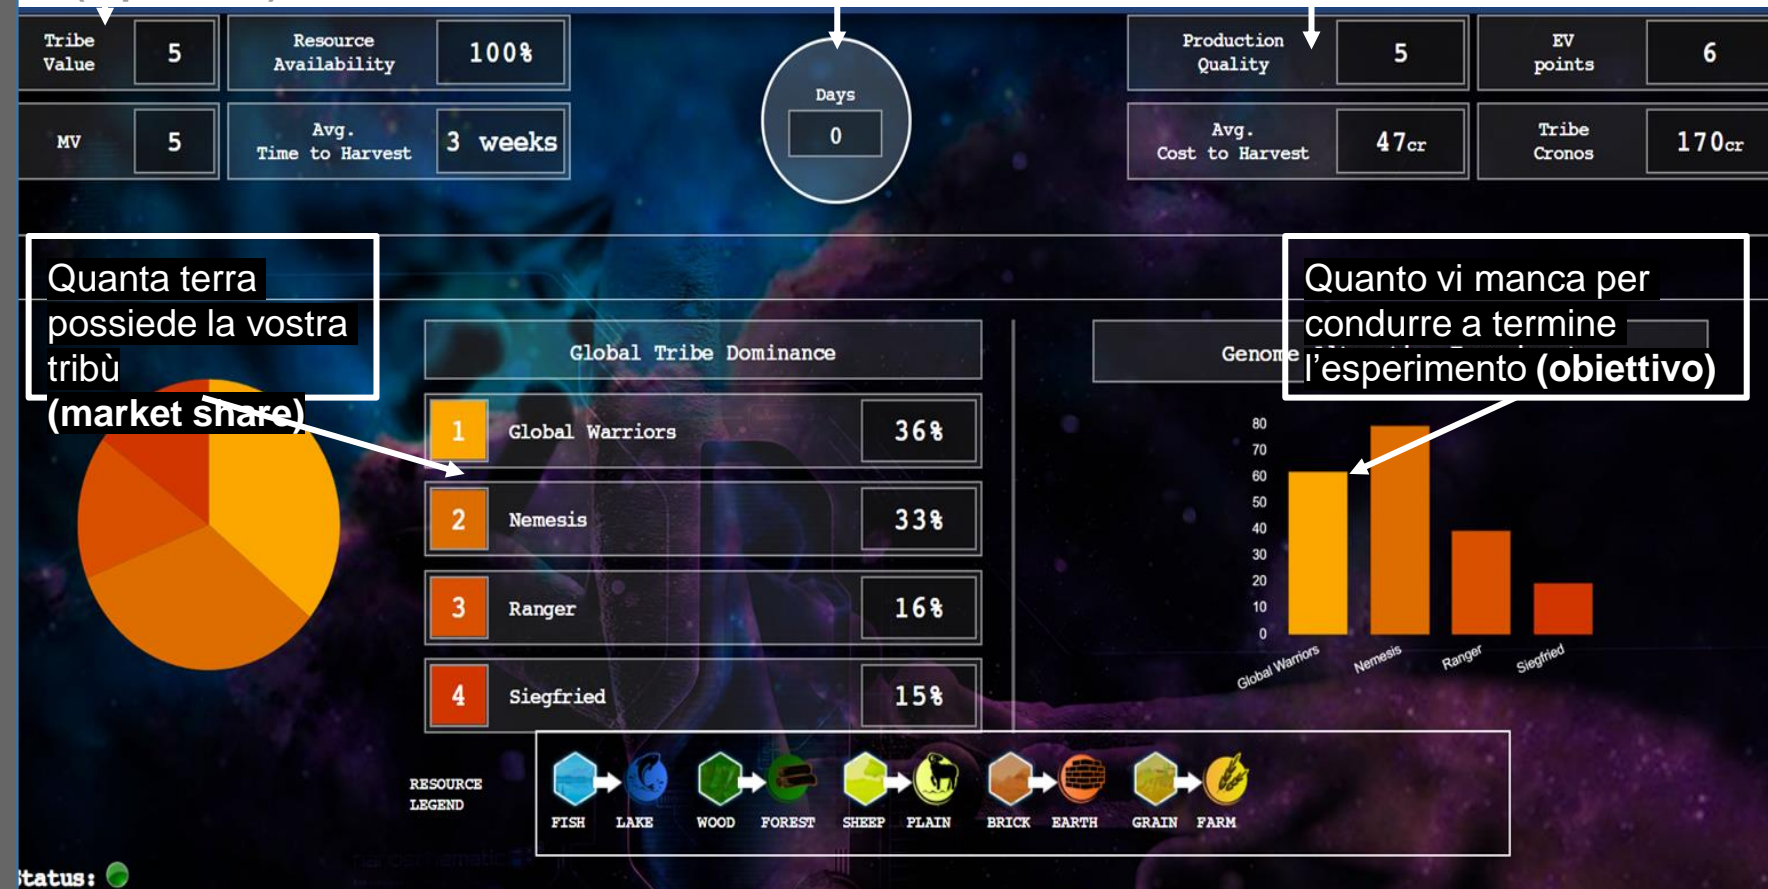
Tribe Value 5

Resource Availability 100%

Days 0

Production Quality 5

EV points 6

MV 5

Avg. Time to Harvest 3 weeks

Avg. Cost to Harvest 47cr

Tribe Cronos 170cr

Quanta terra possiede la vostra tribù (market share)

Global Tribe Dominance

| | | |
|---|---|---|
| 1 | Global Warriors | 36% |
| 2 | Nemesis | 33% |
| 3 | Ranger | 16% |
| 4 | Siegfried | 15% |

Genome

Quanto vi manca per condurre a termine l'esperimento (obiettivo)

80
70
60
50
40
30
20
10
0

Global Warriors
Nemesis
Ranger
Siegfried

RESOURCE LEGEND

FISH LAKE WOOD FOREST SHEEP PLAIN BRICK EARTH GRAIN FARM

Status: